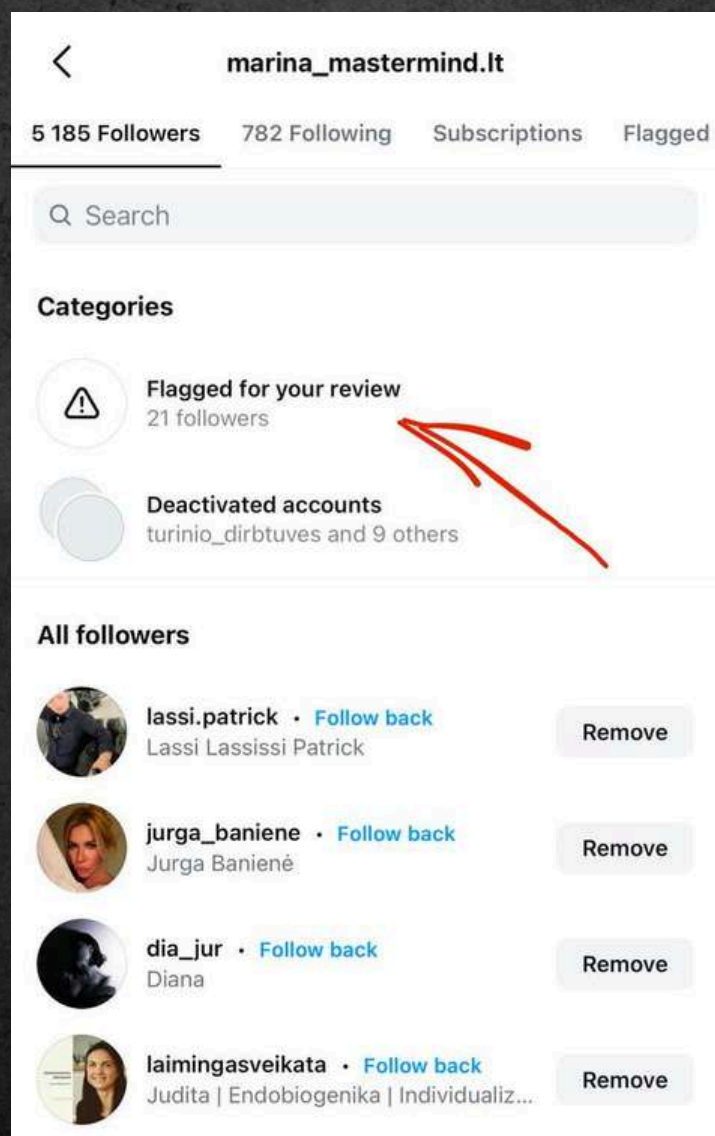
marina_mastermind.lt

5 185 Followers 782 Following Subscriptions Flagged

Search

Categories

Flagged for your review
21 followers

Deactivated accounts
turinio_dirbtuves and 9 others

All followers

lassi.patrick · Follow back
Lassi Lassissi Patrick
Remove

jurga_baniene · Follow back
Jurga Banienė
Remove

dia_jur · Follow back
Diana
Remove

laimingasveikata · Follow back
Judita | Endobiogenika | Individualiz...
Remove